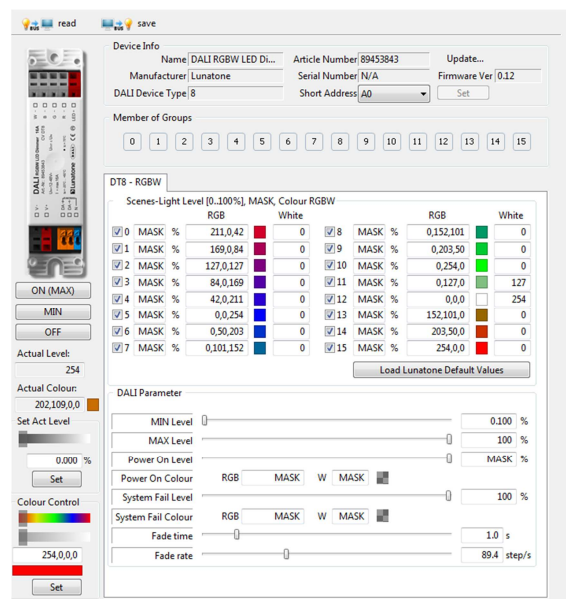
read save

Device Info
Name DALI RGBW LED Di...
Article Number 89453843
Update...
Manufacturer Lunatone
Serial Number N/A
Firmware Ver 0.12
DALI Device Type 8
Short Address A0
Set

Member of Groups
0 1 2 3 4 5 6 7 8 9 10 11 12 13 14 15

DT8 - RGBW

Scenes-Light Level [0..100%], MASK, Colour RGBW

| | | | RGB | | White | | | | RGB | | White |
|---|---|---|---|---|---|---|---|---|---|---|---|
| 0 | MASK | % | 211,0,42 | | 0 | 8 | MASK | % | 0,152,101 | | 0 |
| 1 | MASK | % | 169,0,84 | | 0 | 9 | MASK | % | 0,203,50 | | 0 |
| 2 | MASK | % | 127,0,127 | | 0 | 10 | MASK | % | 0,254,0 | | 0 |
| 3 | MASK | % | 84,0,169 | | 0 | 11 | MASK | % | 0,127,0 | | 127 |
| 4 | MASK | % | 42,0,211 | | 0 | 12 | MASK | % | 0,0,0 | | 254 |
| 5 | MASK | % | 0,0,254 | | 0 | 13 | MASK | % | 152,101,0 | | 0 |
| 6 | MASK | % | 0,50,203 | | 0 | 14 | MASK | % | 203,50,0 | | 0 |
| 7 | MASK | % | 0,101,152 | | 0 | 15 | MASK | % | 254,0,0 | | 0 |

Load Lunatone Default Values

DALI Parameter
MIN Level 0.100 %
MAX Level 100 %
Power On Level MASK %
Power On Colour RGB MASK W MASK
System Fail Level 100 %
System Fail Colour RGB MASK W MASK
Fade time 1.0 s
Fade rate 89.4 step/s

DALI Lunatone

ON (MAX)
MIN
OFF
Actual Level:
254
Actual Colour:
202,109,0,0
Set Act Level
0.000 %
Set
Colour Control
254,0,0,0
Set